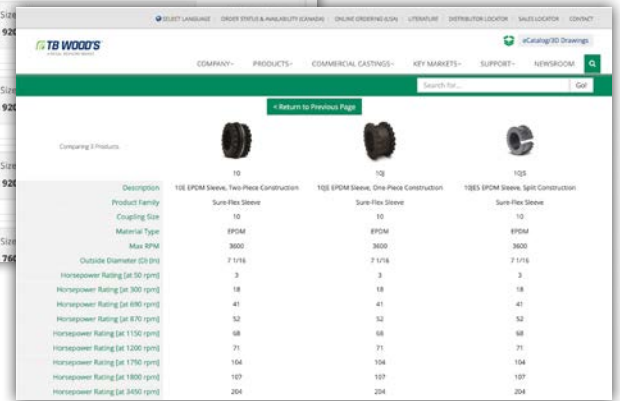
Size
920
Size
920
Size
920
Size
760

SELECT LANGUAGE | ORDER STATUS & AVAILABILITY (CANADA) | ONLINE ORDERING (USA) | LITERATURE | DISTRIBUTOR LOCATOR | SALES LOCATOR | CONTACT

TB WOOD'S

eCatalog/3D Drawings

COMPANY | PRODUCTS | COMMERCIAL CASTINGS | KEY MARKETS | SUPPORT | NEWSROOM

Search for... Go!

< Return to Previous Page

Comparing 3 Products

| | 10 | 10J | 10JS |
|---|---|---|---|
| Description | 10E EPDM Sleeve, Two-Piece Construction | 10JE EPDM Sleeve, One-Piece Construction | 10JES EPDM Sleeve, Split Construction |
| Product Family | Sure-Flex Sleeve | Sure-Flex Sleeve | Sure-Flex Sleeve |
| Coupling Size | 10 | 10 | 10 |
| Material Type | EPDM | EPDM | EPDM |
| Max RPM | 3600 | 3600 | 3600 |
| Outside Diameter (D) (in) | 7 1/16 | 7 1/16 | 7 1/16 |
| Horsepower Rating [at 50 rpm] | 3 | 3 | 3 |
| Horsepower Rating [at 300 rpm] | 18 | 18 | 18 |
| Horsepower Rating [at 690 rpm] | 41 | 41 | 41 |
| Horsepower Rating [at 870 rpm] | 52 | 52 | 52 |
| Horsepower Rating [at 1150 rpm] | 68 | 68 | 68 |
| Horsepower Rating [at 1200 rpm] | 71 | 71 | 71 |
| Horsepower Rating [at 1750 rpm] | 104 | 104 | 104 |
| Horsepower Rating [at 1800 rpm] | 107 | 107 | 107 |
| Horsepower Rating [at 3450 rpm] | 204 | 204 | 204 |